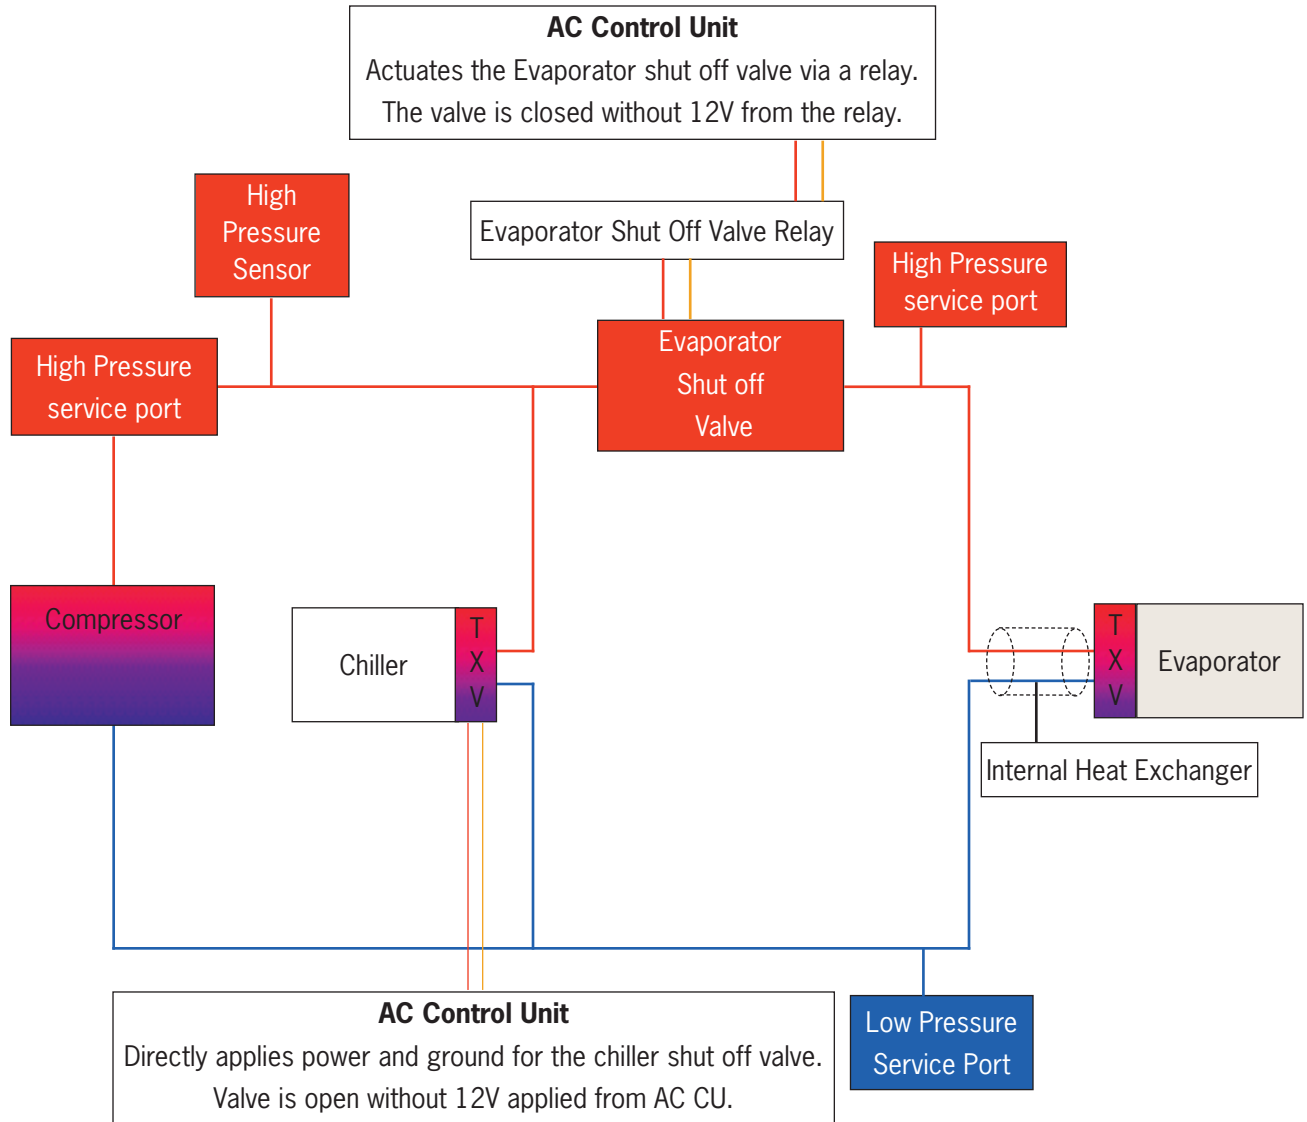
AC Control Unit
Actuates the Evaporator shut off valve via a relay.
The valve is closed without 12V from the relay.

High Pressure Sensor

Evaporator Shut Off Valve Relay

High Pressure service port

High Pressure service port

Evaporator Shut off Valve

Compressor

Chiller

T X V

T X V

Evaporator

Internal Heat Exchanger

AC Control Unit
Directly applies power and ground for the chiller shut off valve.
Valve is open without 12V applied from AC CU.

Low Pressure Service Port